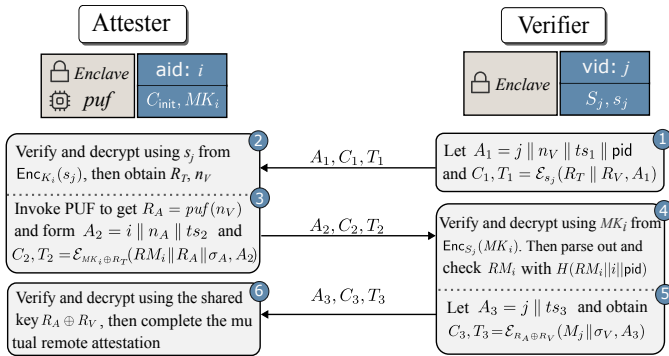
Attester

Enclave

puf

aid: $i$

$C_{\text{init}}, MK_i$

Verifier

Enclave

vid: $j$

$S_j, s_j$

1

Let $A_1 = j \parallel n_V \parallel ts_1 \parallel$ pid and $C_1, T_1 = \mathcal{E}_{s_j}(R_T \parallel R_V, A_1)$

$A_1, C_1, T_1$

2

Verify and decrypt using $s_j$ from $\text{Enc}_{K_i}(s_j)$, then obtain $R_T$, $n_V$

3

Invoke PUF to get $R_A = puf(n_V)$ and form $A_2 = i \parallel n_A \parallel ts_2$ and $C_2, T_2 = \mathcal{E}_{MK_i \oplus R_T}(RM_i \| R_A \| \sigma_A, A_2)$

$A_2, C_2, T_2$

4

Verify and decrypt using $MK_i$ from $\text{Enc}_{S_j}(MK_i)$. Then parse out and check $RM_i$ with $H(RM_i \| i \| \text{pid})$

5

Let $A_3 = j \parallel ts_3$ and obtain $C_3, T_3 = \mathcal{E}_{R_A \oplus R_V}(M_j \| \sigma_V, A_3)$

$A_3, C_3, T_3$

6

Verify and decrypt using the shared key $R_A \oplus R_V$, then complete the mutual remote attestation